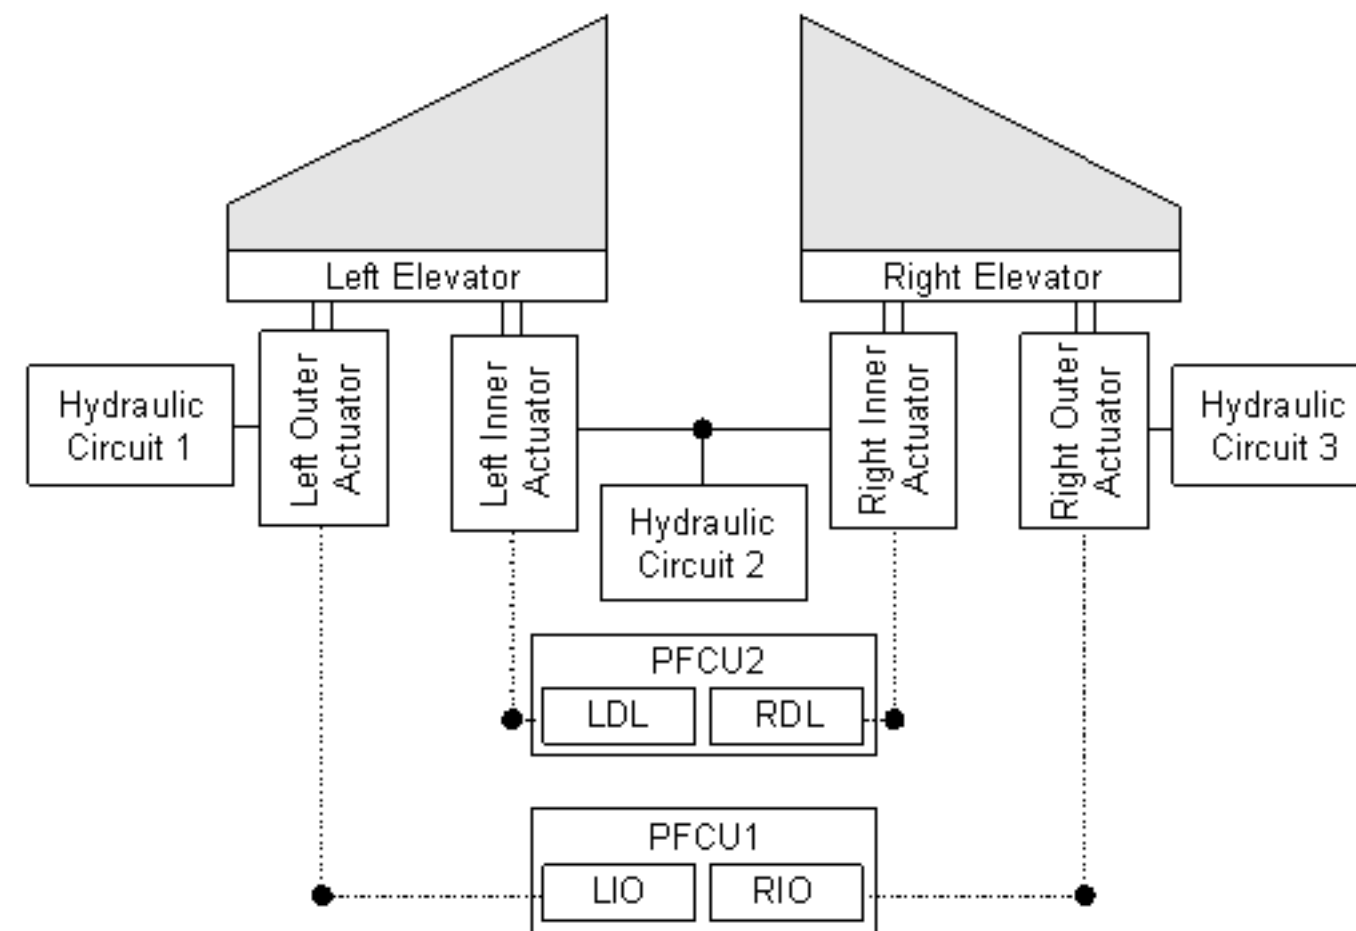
Left Elevator

Right Elevator

Hydraulic Circuit 1

Left Outer Actuator

Left Inner Actuator

Hydraulic Circuit 2

Right Inner Actuator

Right Outer Actuator

Hydraulic Circuit 3

PFCU2

LDL

RDL

PFCU1

LIO

RIO